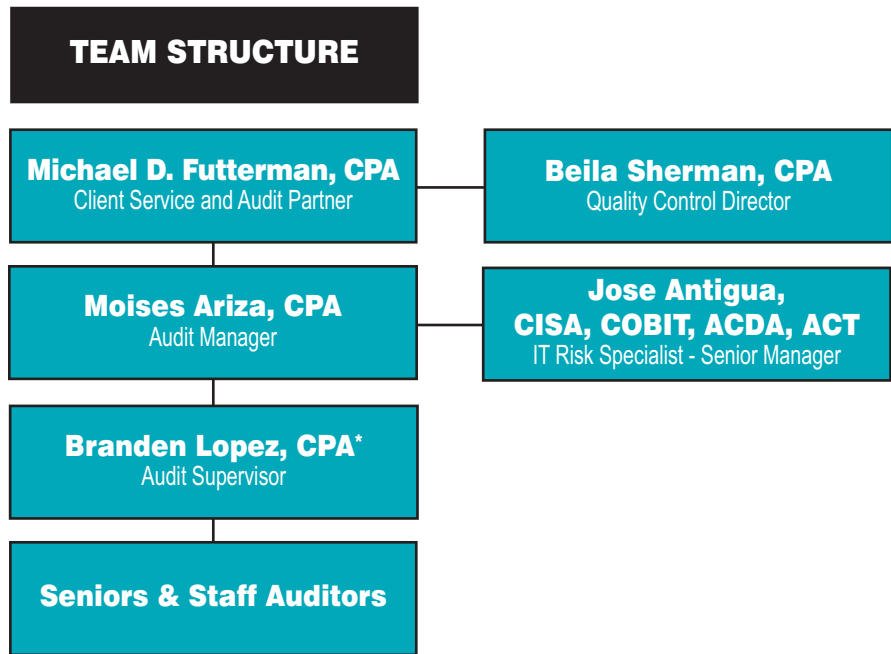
TEAM STRUCTURE

Michael D. Futterman, CPA
Client Service and Audit Partner

Beila Sherman, CPA
Quality Control Director

Moises Ariza, CPA
Audit Manager

Jose Antigua, CISA, COBIT, ACDA, ACT
IT Risk Specialist - Senior Manager

Branden Lopez, CPA*
Audit Supervisor

Seniors & Staff Auditors